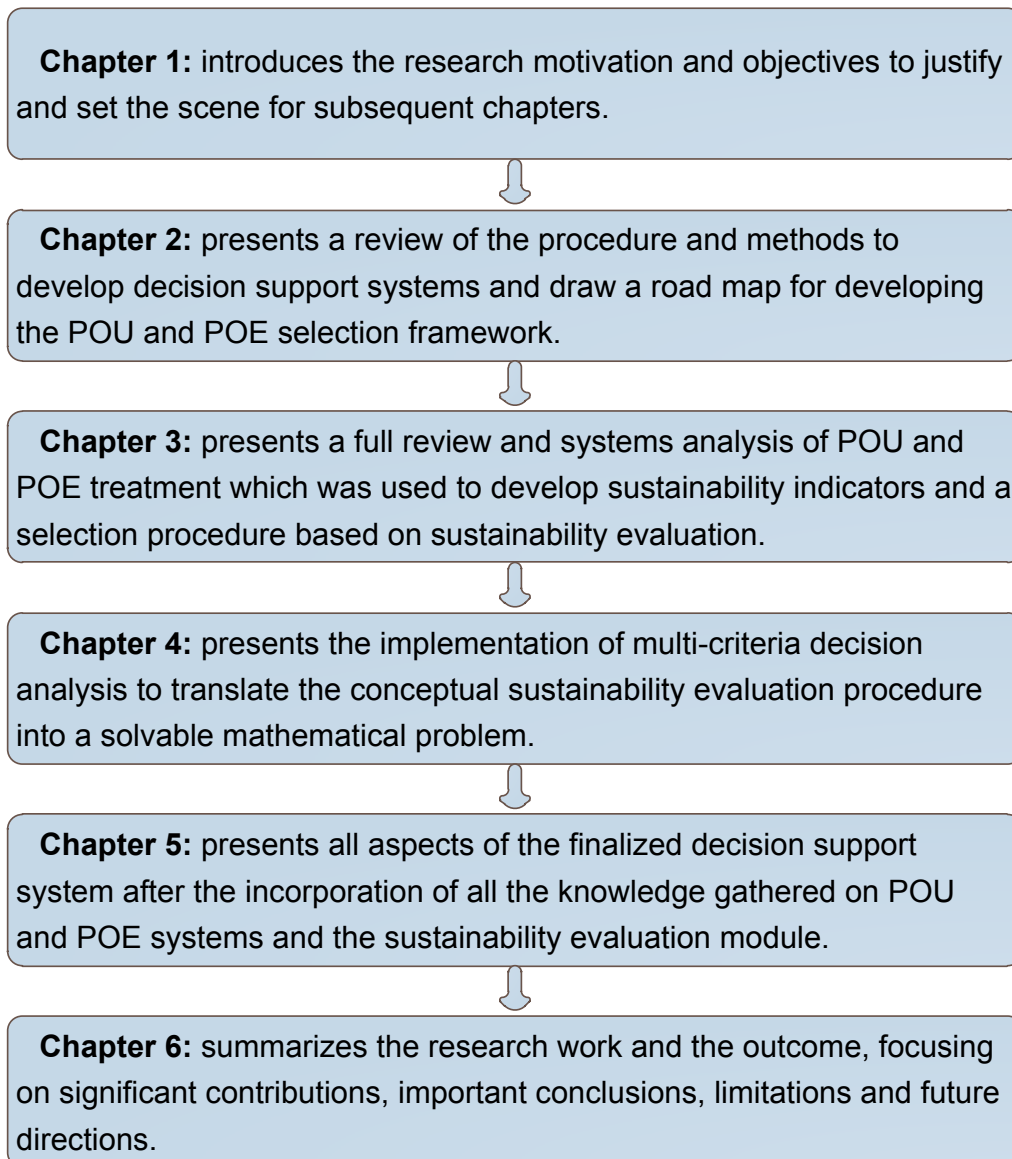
**Chapter 1:** introduces the research motivation and objectives to justify and set the scene for subsequent chapters.

**Chapter 2:** presents a review of the procedure and methods to develop decision support systems and draw a road map for developing the POU and POE selection framework.

**Chapter 3:** presents a full review and systems analysis of POU and POE treatment which was used to develop sustainability indicators and a selection procedure based on sustainability evaluation.

**Chapter 4:** presents the implementation of multi-criteria decision analysis to translate the conceptual sustainability evaluation procedure into a solvable mathematical problem.

**Chapter 5:** presents all aspects of the finalized decision support system after the incorporation of all the knowledge gathered on POU and POE systems and the sustainability evaluation module.

**Chapter 6:** summarizes the research work and the outcome, focusing on significant contributions, important conclusions, limitations and future directions.